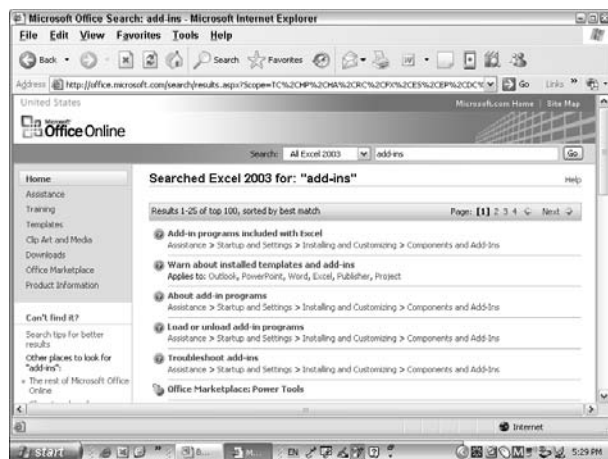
Microsoft Office Search: add-ins - Microsoft Internet Explorer

File Edit View Favorites Tools Help

Back Search Favorites

Address http://office.microsoft.com/search/results.aspx?Scope=TC%2CHP%2CHA%2CRC%2CFX%2CES%2CEP%2CDC% Go Links

United States

Microsoft.com Home | Site Map

Microsoft Office Online

Search: All Excel 2003 add-ins Go

Home
Assistance
Training
Templates
Clip Art and Media
Downloads
Office Marketplace
Product Information

Can't find it?
Search tips for better results
Other places to look for "add-ins":
» The rest of Microsoft Office Online

Searched Excel 2003 for: "add-ins"

Help

Results 1-25 of top 100, sorted by best match

Page: [1] 2 3 4 Next

Add-in programs included with Excel
Assistance > Startup and Settings > Installing and Customizing > Components and Add-Ins

Warn about installed templates and add-ins
Applies to: Outlook, PowerPoint, Word, Excel, Publisher, Project

About add-in programs
Assistance > Startup and Settings > Installing and Customizing > Components and Add-Ins

Load or unload add-in programs
Assistance > Startup and Settings > Installing and Customizing > Components and Add-Ins

Troubleshoot add-ins
Assistance > Startup and Settings > Installing and Customizing > Components and Add-Ins

Office Marketplace: Power Tools

Internet

start 5:29 PM